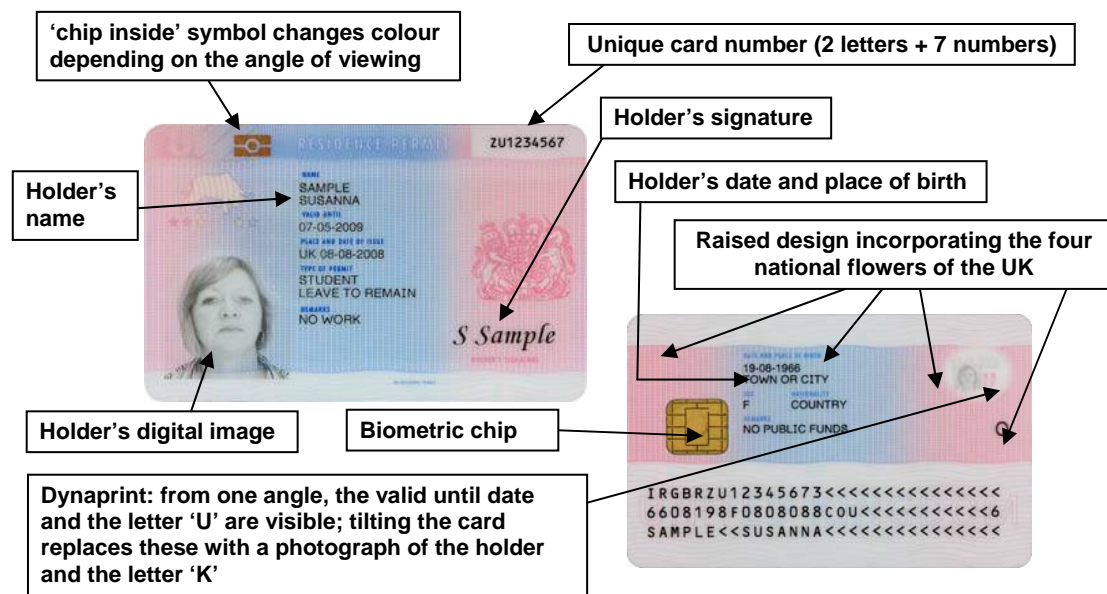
'chip inside' symbol changes colour depending on the angle of viewing

Unique card number (2 letters + 7 numbers)

RESIDENCE PERMIT

ZU1234567

Holder's signature

Holder's name

NAME
SAMPLE
SUSANNA
VALID UNTIL
07-05-2009
PLACE AND DATE OF ISSUE
UK 08-08-2008
TYPE OF PERMIT
STUDENT
LEAVE TO REMAIN
REMARKS
NO WORK

S Sample

Holder's date and place of birth

Raised design incorporating the four national flowers of the UK

19-08-1966
TOWN OR CITY
F
COUNTRY
NO PUBLIC FUNDS

Holder's digital image

Biometric chip

Dynaprint: from one angle, the valid until date and the letter 'U' are visible; tilting the card replaces these with a photograph of the holder and the letter 'K'

IRGBRZU12345673<<<<<<<<<<<<<<<
6608198F0808088C0U<<<<<<<<<<<6
SAMPLE<<SUSANNA<<<<<<<<<<<<<<<